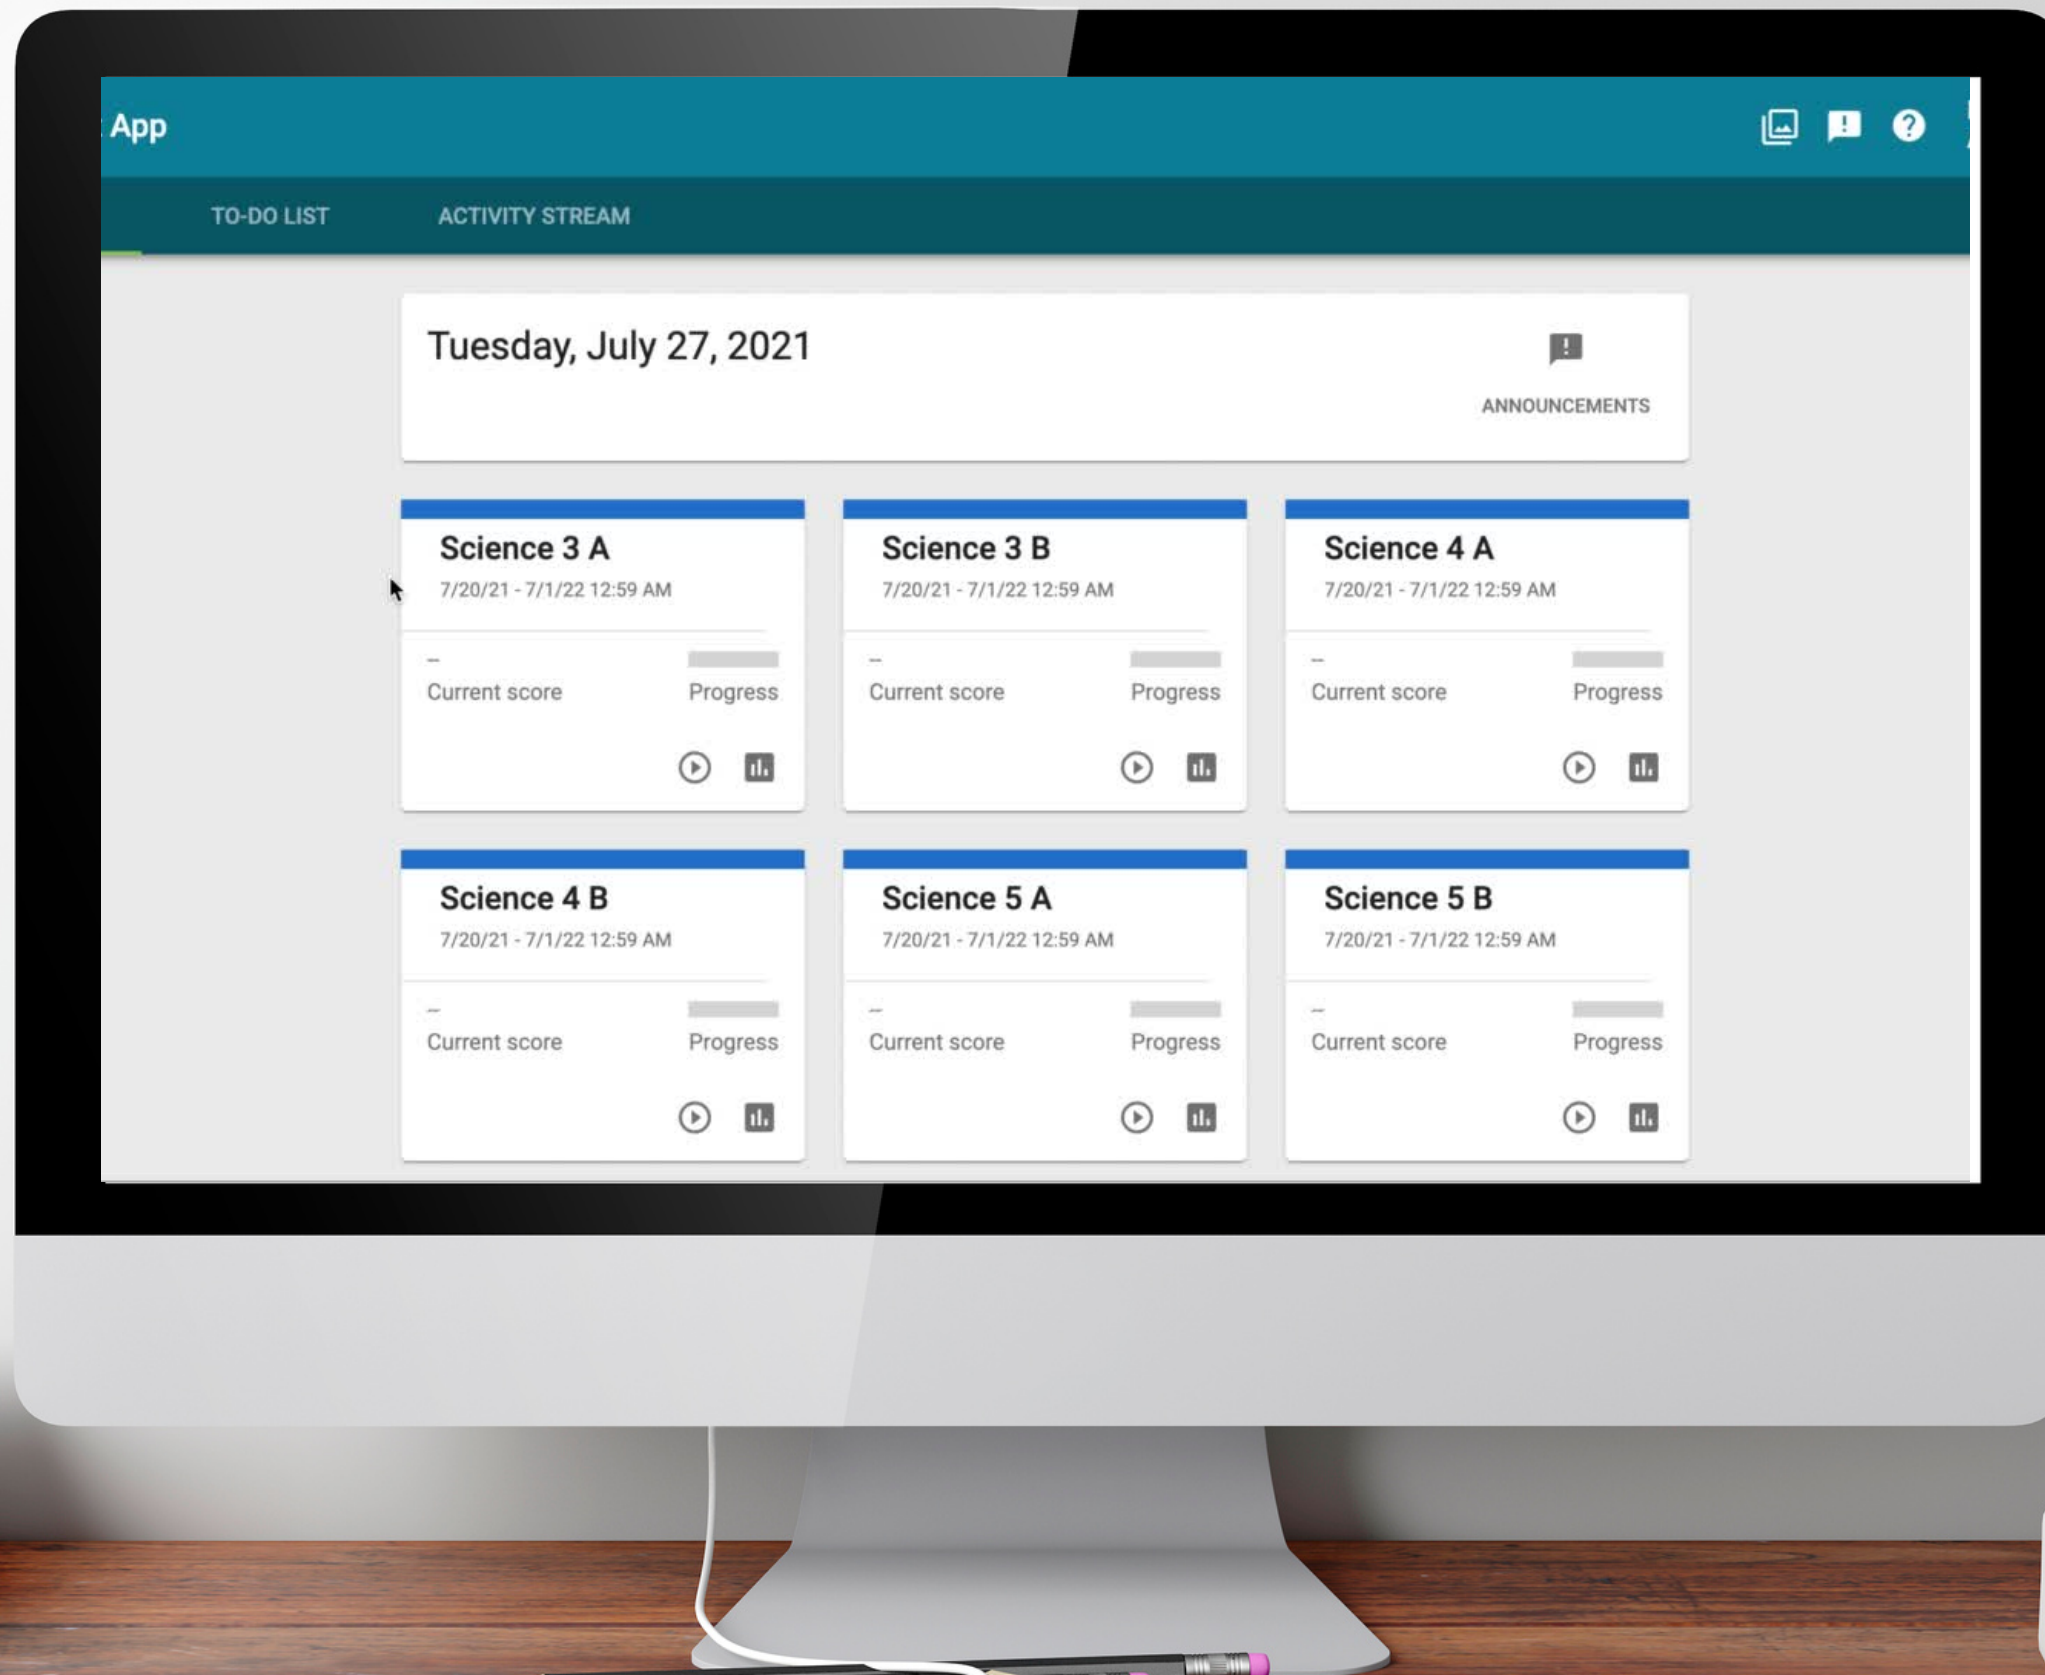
App

TO-DO LIST

ACTIVITY STREAM

Tuesday, July 27, 2021

ANNOUNCEMENTS

Science 3 A
7/20/21 - 7/1/22 12:59 AM
--
Current score
Progress

Science 3 B
7/20/21 - 7/1/22 12:59 AM
--
Current score
Progress

Science 4 A
7/20/21 - 7/1/22 12:59 AM
--
Current score
Progress

Science 4 B
7/20/21 - 7/1/22 12:59 AM
--
Current score
Progress

Science 5 A
7/20/21 - 7/1/22 12:59 AM
--
Current score
Progress

Science 5 B
7/20/21 - 7/1/22 12:59 AM
--
Current score
Progress